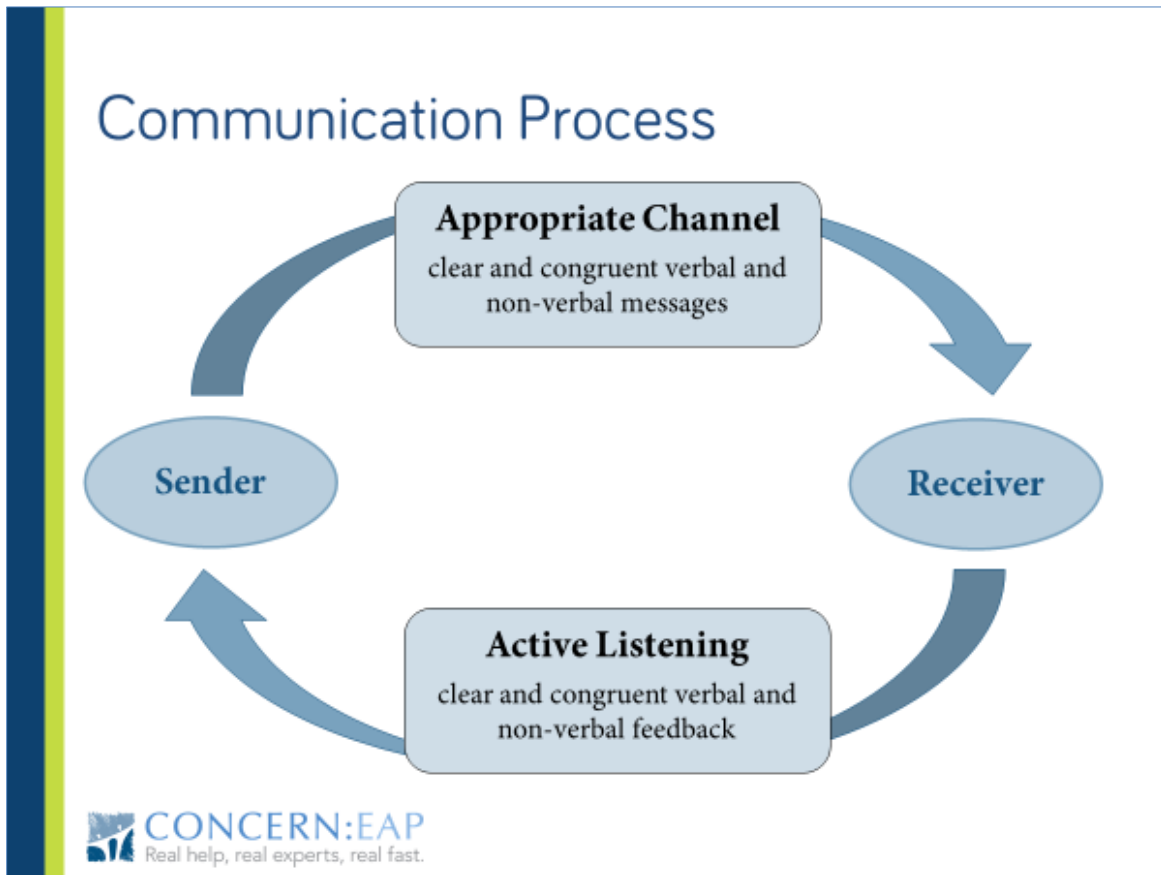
Communication Process

Appropriate Channel
clear and congruent verbal and non-verbal messages

Sender

Receiver

Active Listening
clear and congruent verbal and non-verbal feedback

CONCERN:EAP
Real help, real experts, real fast.